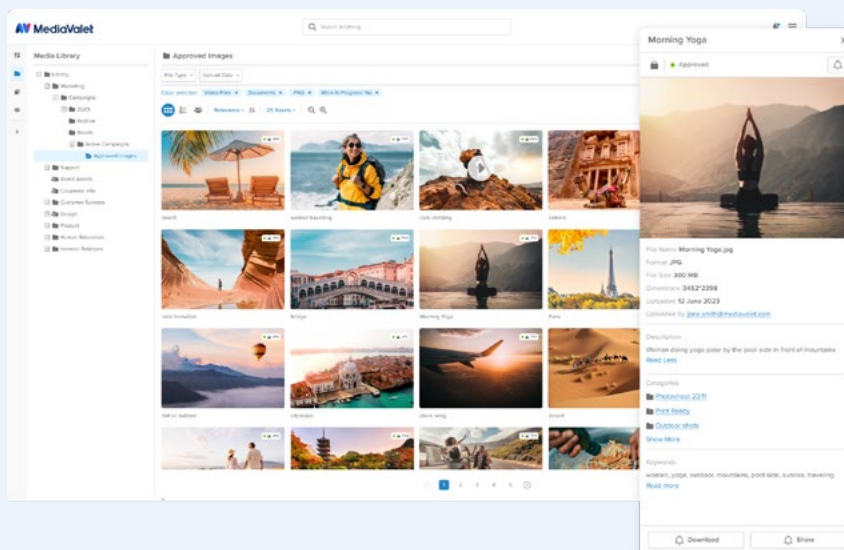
MediaValet

Search Anything

Media Library

Library
Marketing
Campaigns
2023
Archive
Assets
Active Campaigns
Approved Images
Support
Brand assets
Corporate Info
Customer Success
Design
Product
Human Resources
Investor Relations

Approved Images

File Type
Upload Date

Clear selection Video Files × Documents × PNG × Work In Progress Yes ×

Relevance
25 Assets

beach
woman traveling
rock climbing
Jordan
rock formation
bridge
Morning Yoga
Paris
hot air balloon
cityscape
plane wing
desert

1 2 3 4 5

Morning Yoga

Approved

File Name Morning Yoga.jpg
Format JPG
File Size 300 MB
Dimensions 3452*2398
Uploaded 12 June 2023
Uploaded by jane.smith@mediavalet.com

Description
Woman doing yoga pose by the pool side in front of mountains
Read Less

Categories
Photoshoot 23/11
Print Ready
Outdoor shots
Show More

Keywords
woman, yoga, outdoor, mountains, pool side, sunrise, traveling
Read more

Download
Share